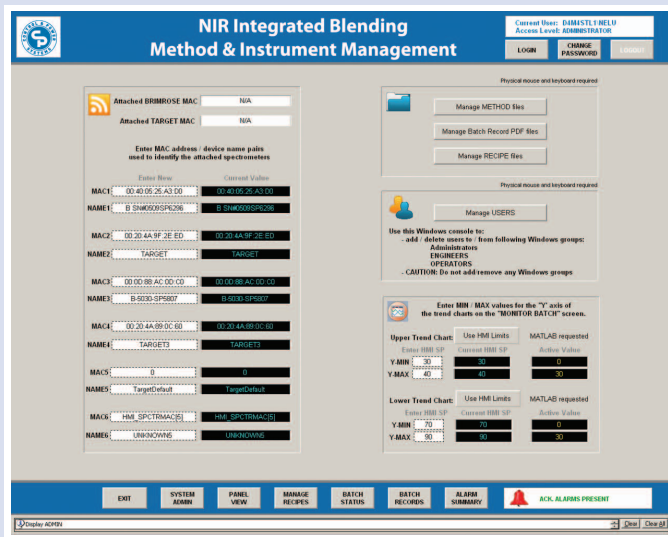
NIR Integrated Blending Method & Instrument Management

Current User: D4M4STL1\NELU
Access Level: ADMINISTRATOR

LOGIN
CHANGE PASSWORD
LOGOUT

Attached BRIMROSE MAC N/A
Attached TARGET MAC N/A

Enter MAC address / device name pairs used to identify the attached spectrometers

| | Enter New | Current Value |
|---|---|---|
| MAC1 | 00:40:05:25:A3:D0 | 00:40:05:25:A3:D0 |
| NAME1 | B SN#0508SP6296 | B SN#0508SP6296 |
| MAC2 | 00:20:4A:9F:2E:ED | 00:20:4A:9F:2E:ED |
| NAME2 | TARGET | TARGET |
| MAC3 | 00:0D:88:AC:0D:C0 | 00:0D:88:AC:0D:C0 |
| NAME3 | B-5030-SP5807 | B-5030-SP5807 |
| MAC4 | 00:20:4A:89:0C:60 | 00:20:4A:89:0C:60 |
| NAME4 | TARGET3 | TARGET3 |
| MAC5 | 0 | 0 |
| NAME5 | TargetDefault | TargetDefault |
| MAC6 | HMI_SPCTRMAC[5] | HMI_SPCTRMAC[5] |
| NAME6 | UNKNOWN5 | UNKNOWN5 |

Physical mouse and keyboard required

Manage METHOD files
Manage Batch Record PDF files
Manage RECIPE files

Physical mouse and keyboard required

Manage USERS

Use this Windows console to:
- add / delete users to / from following Windows groups:
Administrators
ENGINEERS
OPERATORS
- CAUTION: Do not add/remove any Windows groups

Enter MIN / MAX values for the "Y" axis of the trend charts on the "MONITOR BATCH" screen.

Upper Trend Chart: Use HMI Limits MATLAB requested

| | Enter HMI SP | Current HMI SP | Active Value |
|---|---|---|---|
| Y-MIN | 30 | 30 | 0 |
| Y-MAX | 40 | 40 | 30 |

Lower Trend Chart: Use HMI Limits MATLAB requested

| | Enter HMI SP | Current HMI SP | Active Value |
|---|---|---|---|
| Y-MIN | 70 | 70 | 0 |
| Y-MAX | 90 | 90 | 30 |

EXIT
SYSTEM ADMIN
PANEL VIEW
MANAGE RECIPES
BATCH STATUS
BATCH RECORDS
ALARM SUMMARY
ACK. ALARMS PRESENT

Display ADMIN
Clear
Clear All